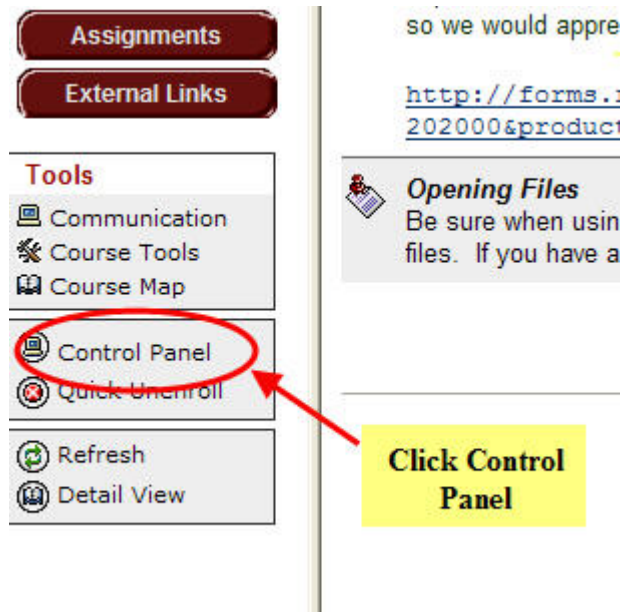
Assignments

External Links

Tools

Communication

Course Tools

Course Map

Control Panel

Quick Unenroll

Refresh

Detail View

so we would appre

http://forms.
202000&product

Opening Files

Be sure when usin files. If you have a

Click Control Panel